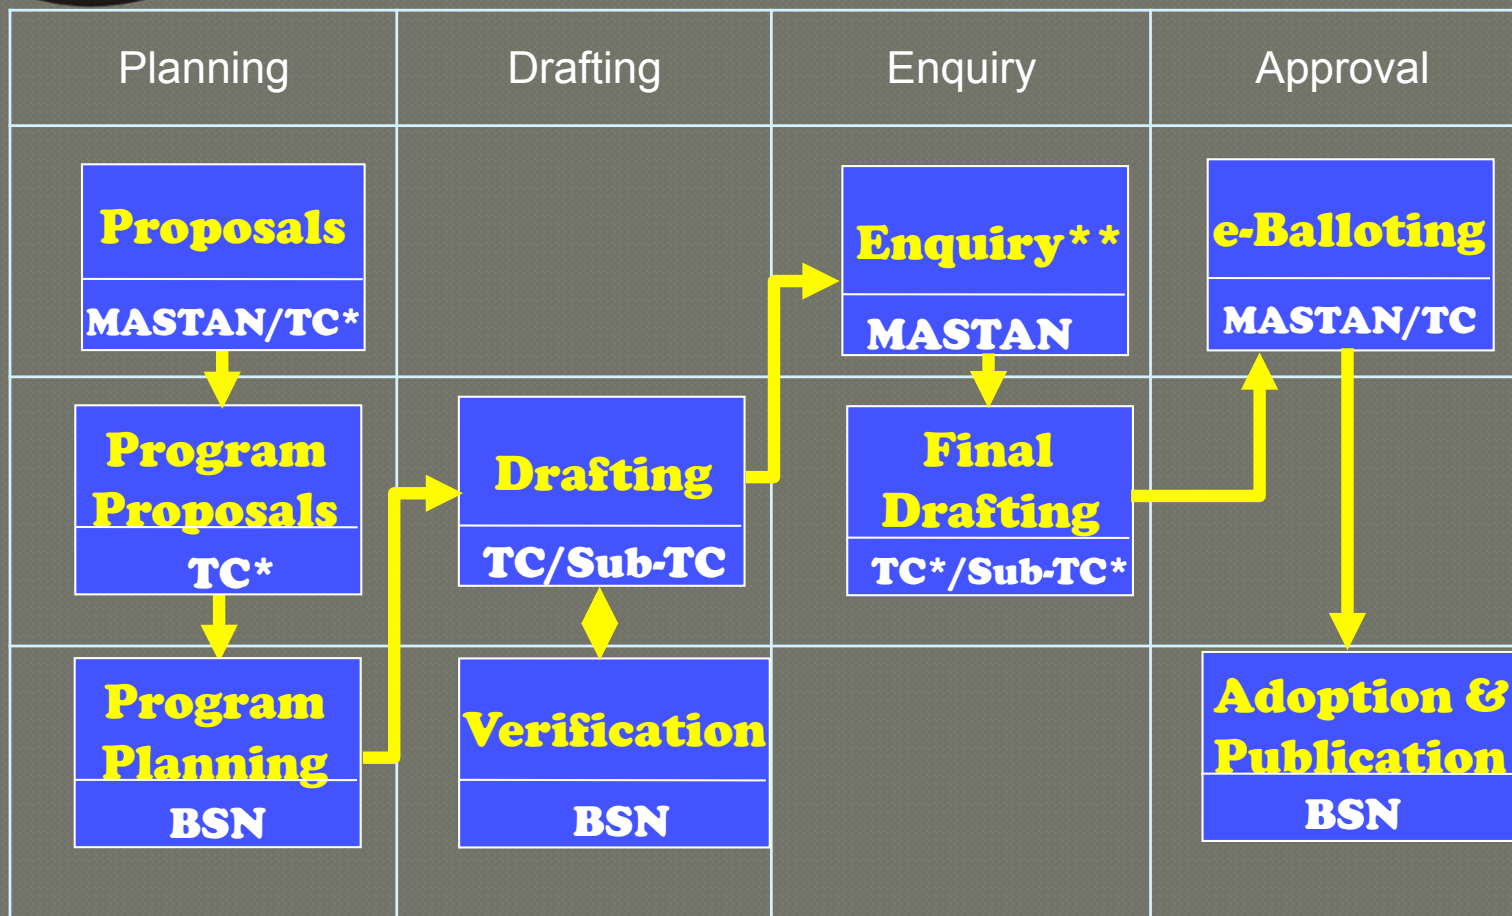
| Planning | Drafting | Enquiry | Approval |
|---|---|---|---|
| Proposals<br>MASTAN/TC* | | Enquiry**<br>MASTAN | e-Balloting<br>MASTAN/TC |
| Program Proposals<br>TC* | Drafting<br>TC/Sub-TC | Final Drafting<br>TC*/Sub-TC* | |
| Program Planning<br>BSN | Verification<br>BSN | | Adoption & Publication<br>BSN |